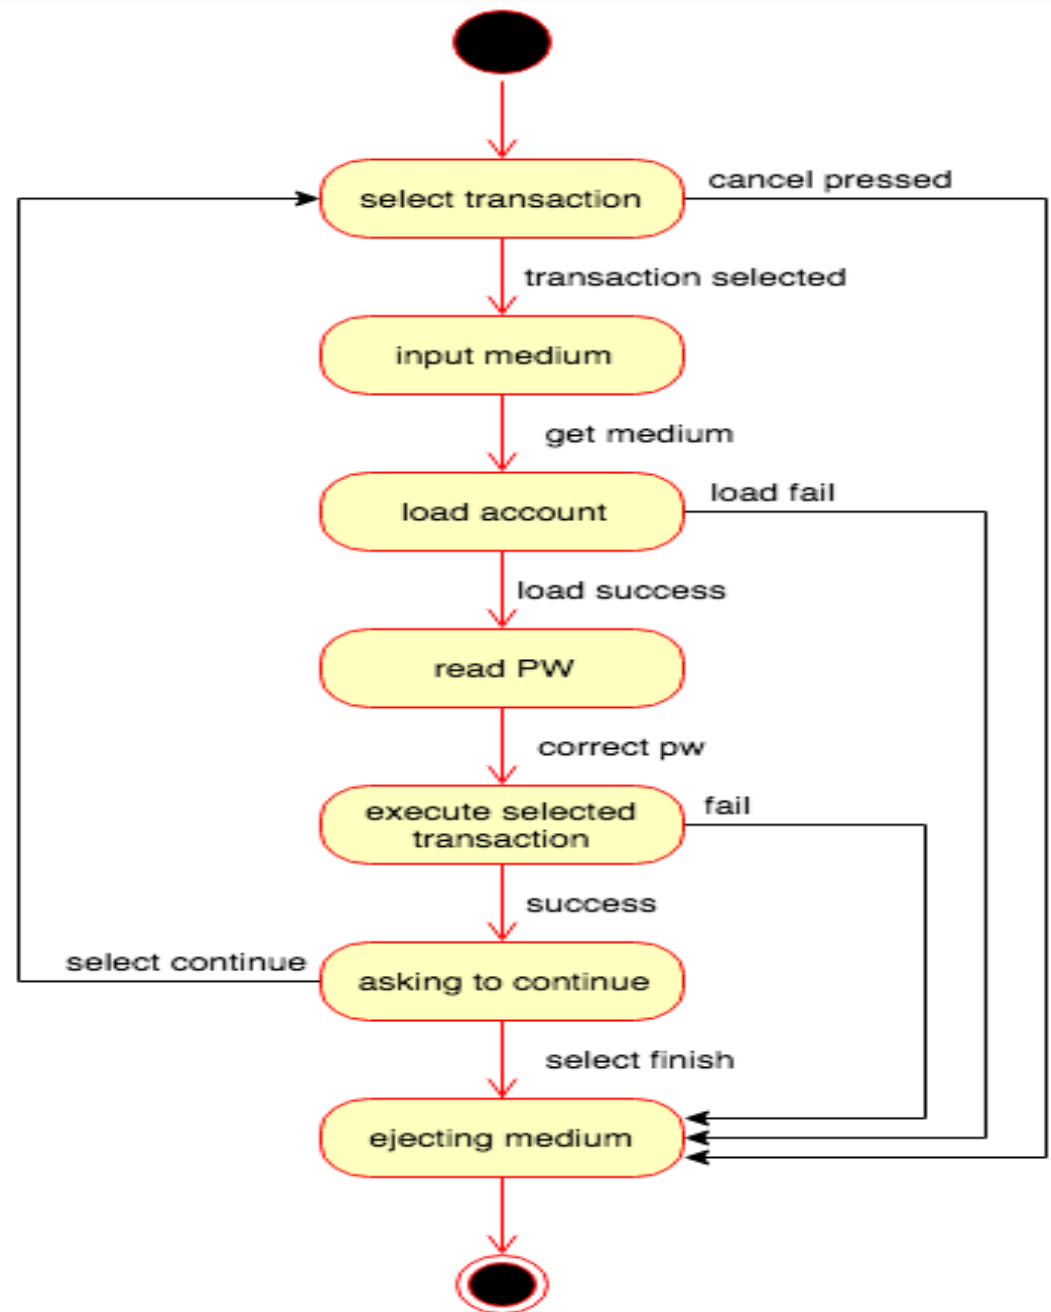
select transaction

cancel pressed

transaction selected

input medium

get medium

load account

load fail

load success

read PW

correct pw

execute selected transaction

fail

success

select continue

asking to continue

select finish

ejecting medium